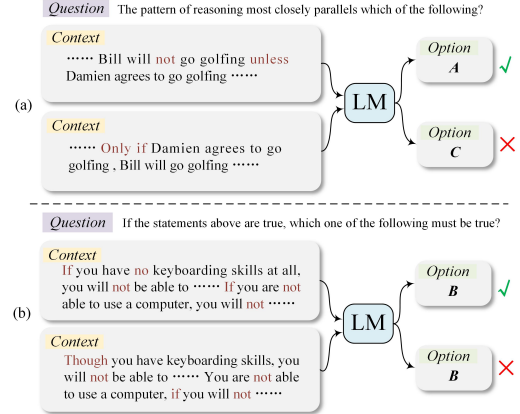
Question The pattern of reasoning most closely parallels which of the following?

(a)

Context
⋯⋯ Bill will not go golfing unless Damien agrees to go golfing ⋯⋯

Context
⋯⋯ Only if Damien agrees to go golfing , Bill will go golfing ⋯⋯

LM

Option
A

Option
C

Question If the statements above are true, which one of the following must be true?

(b)

Context
If you have no keyboarding skills at all, you will not be able to ⋯⋯ If you are not able to use a computer, you will not ⋯⋯

Context
Though you have keyboarding skills, you will not be able to ⋯⋯ You are not able to use a computer, if you will not ⋯⋯

LM

Option
B

Option
B